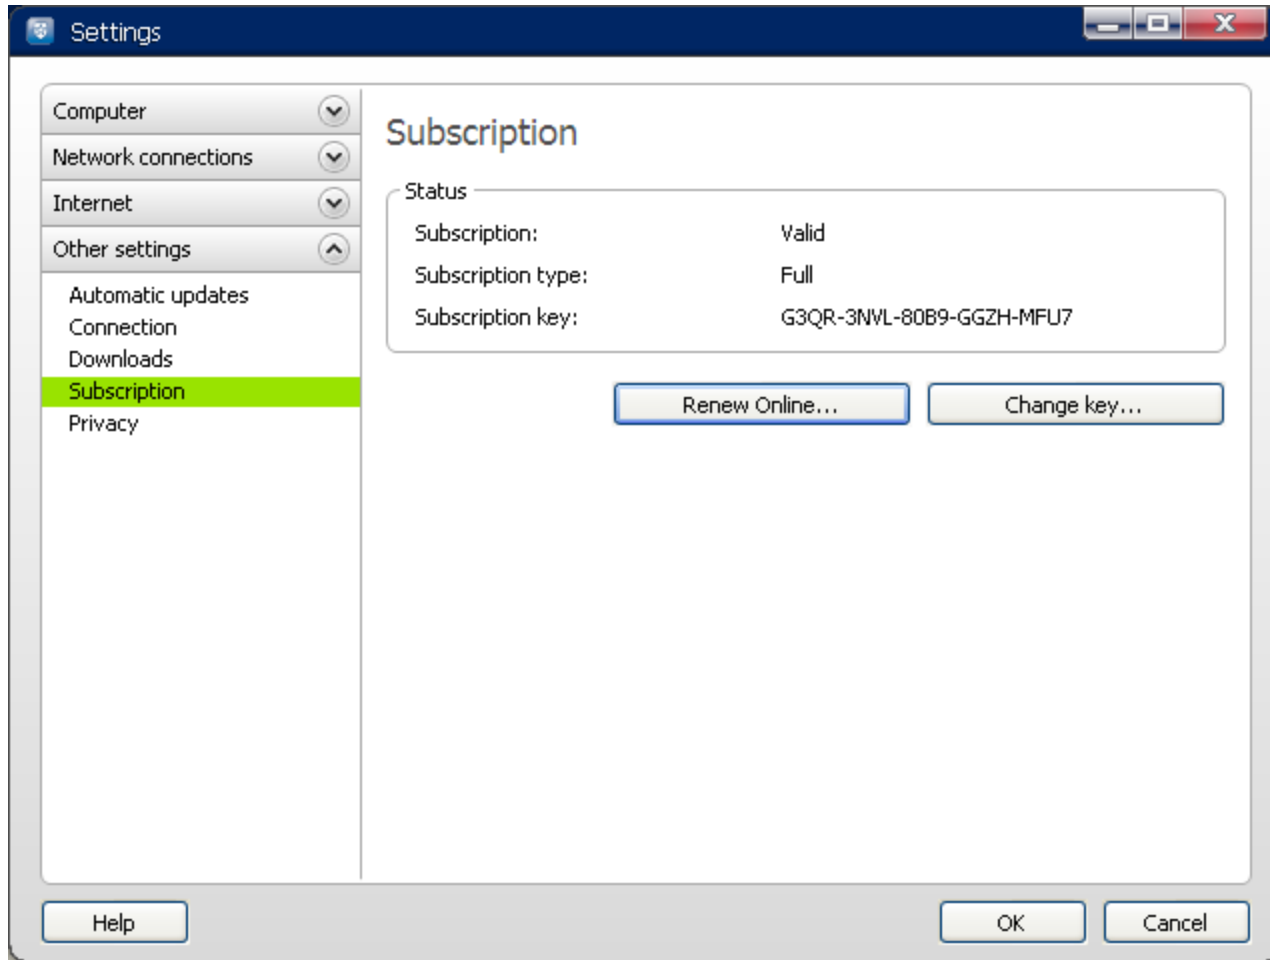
Settings

Computer
Network connections
Internet
Other settings
Automatic updates
Connection
Downloads
Subscription
Privacy

Subscription

Status

Subscription: Valid
Subscription type: Full
Subscription key: G3QR-3NVL-80B9-GGZH-MFU7

Renew Online... Change key...

Help OK Cancel